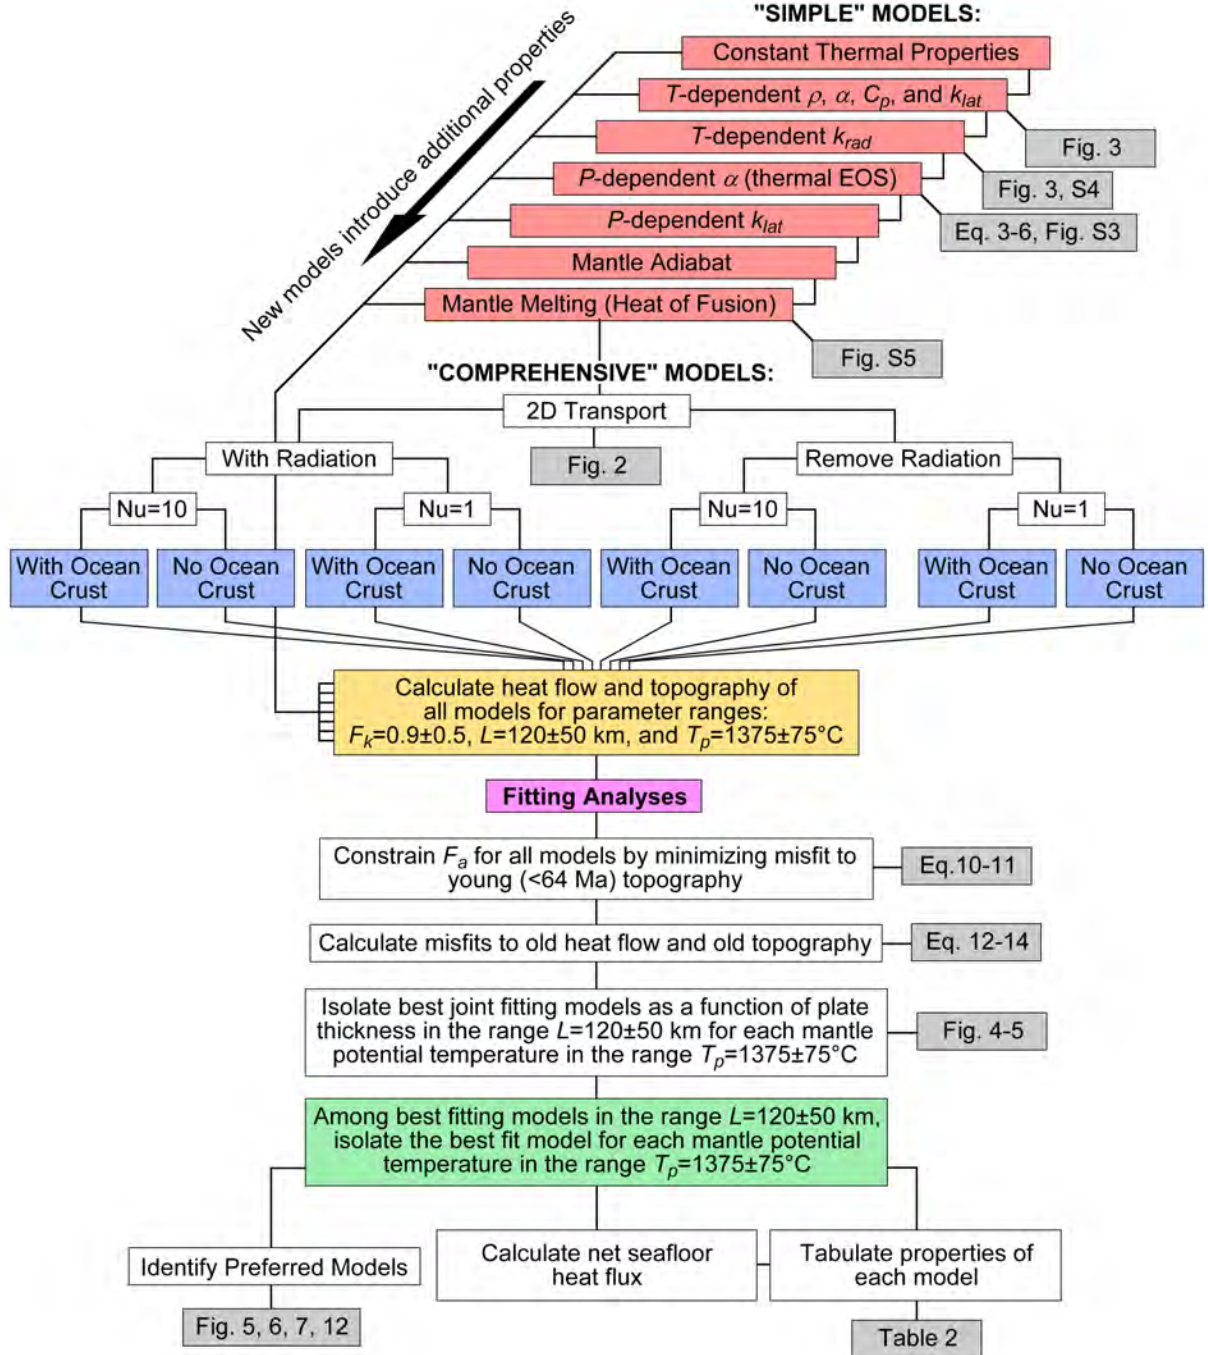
"SIMPLE" MODELS:

New models introduce additional properties

Constant Thermal Properties

$T$-dependent $\rho$, $\alpha$, $C_p$, and $k_{lat}$

Fig. 3

$T$-dependent $k_{rad}$

Fig. 3, S4

$P$-dependent $\alpha$ (thermal EOS)

Eq. 3-6, Fig. S3

$P$-dependent $k_{lat}$

Mantle Adiabat

Mantle Melting (Heat of Fusion)

Fig. S5

"COMPREHENSIVE" MODELS:

2D Transport

Fig. 2

With Radiation

Remove Radiation

Nu=10

Nu=1

Nu=10

Nu=1

With Ocean Crust

No Ocean Crust

With Ocean Crust

No Ocean Crust

With Ocean Crust

No Ocean Crust

With Ocean Crust

No Ocean Crust

Calculate heat flow and topography of all models for parameter ranges: $F_k$=0.9±0.5, $L$=120±50 km, and $T_p$=1375±75°C

Fitting Analyses

Constrain $F_a$ for all models by minimizing misfit to young (<64 Ma) topography

Eq.10-11

Calculate misfits to old heat flow and old topography

Eq. 12-14

Isolate best joint fitting models as a function of plate thickness in the range $L$=120±50 km for each mantle potential temperature in the range $T_p$=1375±75°C

Fig. 4-5

Among best fitting models in the range $L$=120±50 km, isolate the best fit model for each mantle potential temperature in the range $T_p$=1375±75°C

Identify Preferred Models

Calculate net seafloor heat flux

Tabulate properties of each model

Fig. 5, 6, 7, 12

Table 2